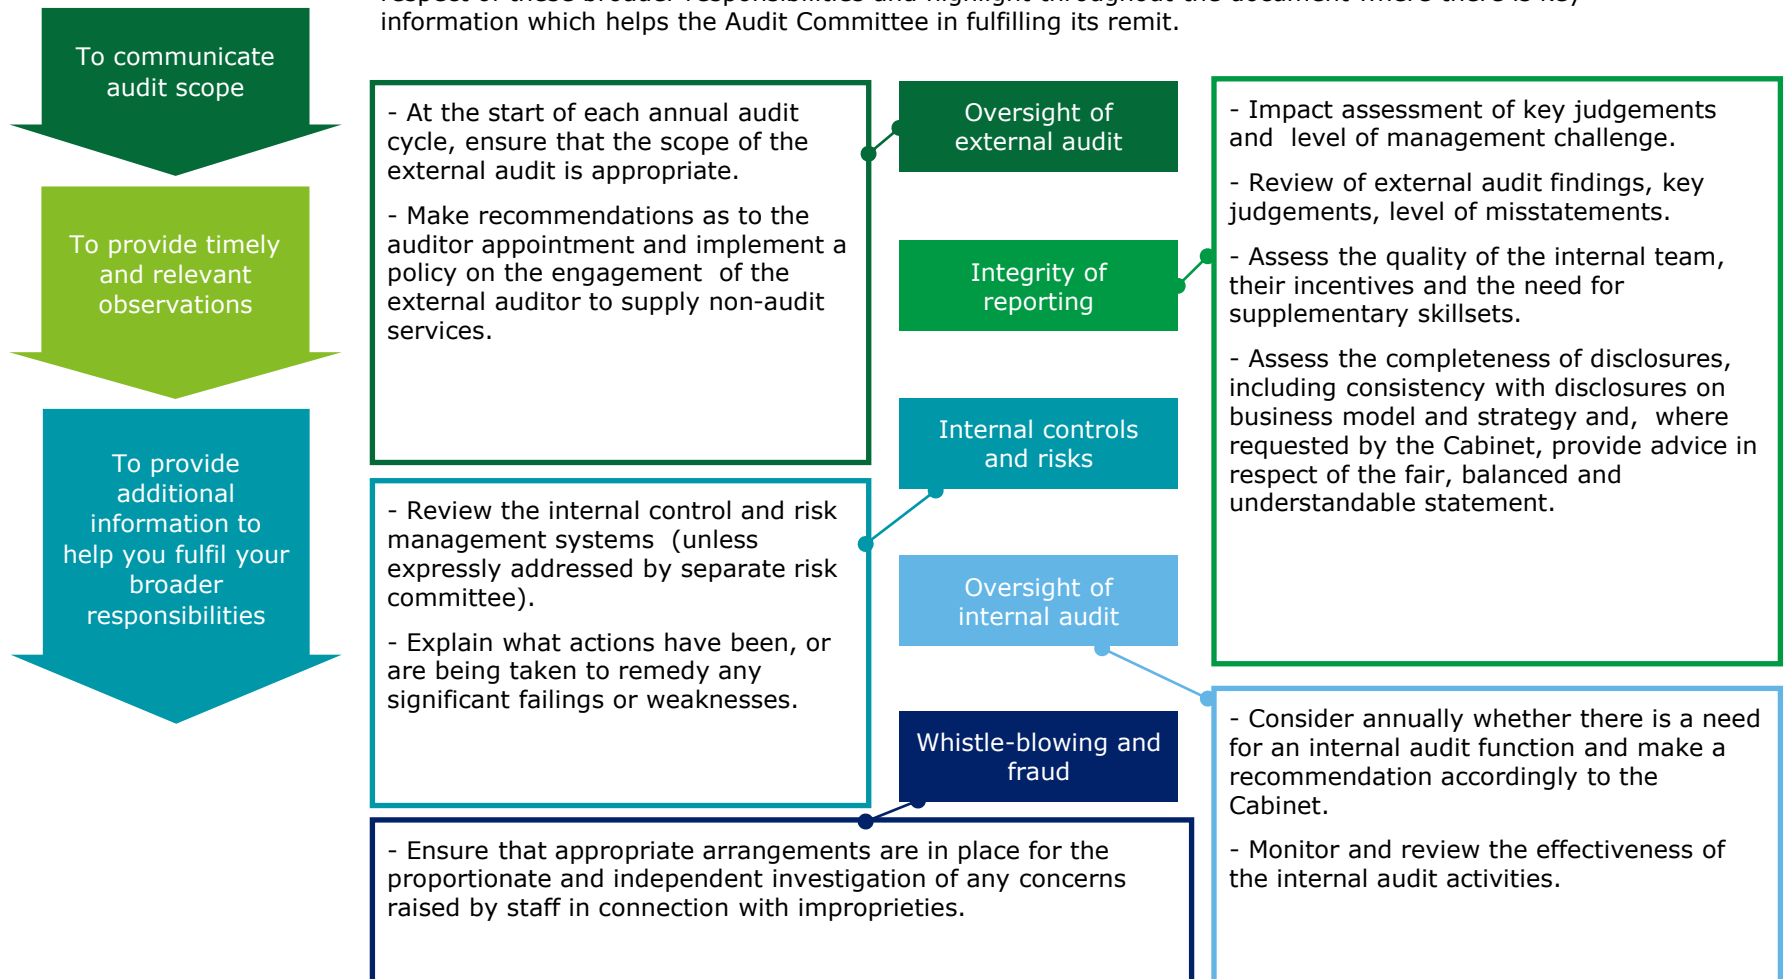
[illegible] information which helps the Audit Committee in fulfilling its remit.

To communicate audit scope

To provide timely and relevant observations

To provide additional information to help you fulfil your broader responsibilities

- At the start of each annual audit cycle, ensure that the scope of the external audit is appropriate.

- Make recommendations as to the auditor appointment and implement a policy on the engagement of the external auditor to supply non-audit services.

Oversight of external audit

Integrity of reporting

Internal controls and risks

Oversight of internal audit

Whistle-blowing and fraud

- Impact assessment of key judgements and level of management challenge.

- Review of external audit findings, key judgements, level of misstatements.

- Assess the quality of the internal team, their incentives and the need for supplementary skillsets.

- Assess the completeness of disclosures, including consistency with disclosures on business model and strategy and, where requested by the Cabinet, provide advice in respect of the fair, balanced and understandable statement.

- Review the internal control and risk management systems (unless expressly addressed by separate risk committee).

- Explain what actions have been, or are being taken to remedy any significant failings or weaknesses.

- Consider annually whether there is a need for an internal audit function and make a recommendation accordingly to the Cabinet.

- Monitor and review the effectiveness of the internal audit activities.

- Ensure that appropriate arrangements are in place for the proportionate and independent investigation of any concerns raised by staff in connection with improprieties.